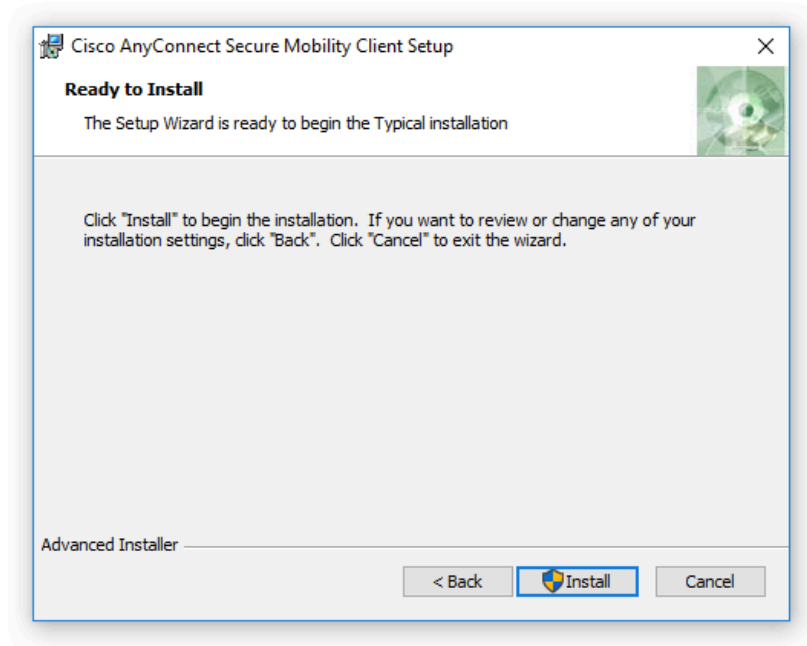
Cisco AnyConnect Secure Mobility Client Setup

×

Ready to Install

The Setup Wizard is ready to begin the Typical installation

Click "Install" to begin the installation. If you want to review or change any of your installation settings, click "Back". Click "Cancel" to exit the wizard.

Advanced Installer

< Back

Install

Cancel